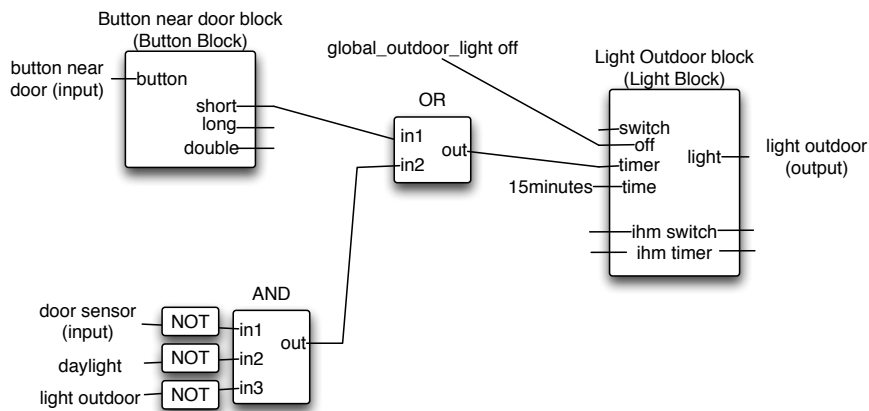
Button near door block
(Button Block)

button near door (input)

button

short
long
double

global_outdoor_light off

OR

in1
in2
out

Light Outdoor block
(Light Block)

switch
off
timer
time
light

light outdoor (output)

15minutes

ihm switch
ihm timer

AND

door sensor (input)
NOT
in1
daylight
NOT
in2
light outdoor
NOT
in3
out